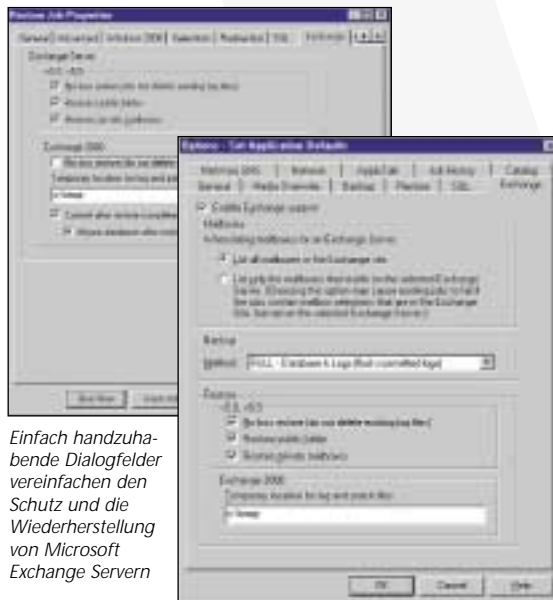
Restore Job Properties

General | Advanced | Windows 2000 | Selection | Restore to | SQL | Exchange

Exchange Server

5.5, v5.5

No loss restore (do not delete existing log files)

Restore public folder

Restore private mailboxes

Exchange 2000

No loss restore (do not delete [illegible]

Temporary location for log and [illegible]

c:\temp

Commit after restore completes

Mount database after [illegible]

Run Now | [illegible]

Options - Set Application Defaults

Netware SMS | Network | AppleTalk | Job History | Catalog
General | Media Overwrite | Backup | Restore | SQL | Exchange

Enable Exchange support

Mailboxes

When creating mailboxes for an Exchange Server:

List all mailboxes in the Exchange site.

List only the mailboxes that reside on the selected Exchange Server. (Choosing this option may cause backup jobs to fail if the jobs contain mailbox selections that are in the Exchange Site, but not on the selected Exchange Server.)

Backup

Method: FULL - Database & Logs (flush committed logs)

Restore

v5.5, v5.5

No loss restore (do not delete existing log files)

Restore public folder

Restore private mailboxes

Exchange 2000

Temporary location for log and patch files:

c:\temp

OK | Cancel | Help

Einfach handzuhabende Dialogfelder vereinfachen den Schutz und die Wiederherstellung von Microsoft Exchange Servern